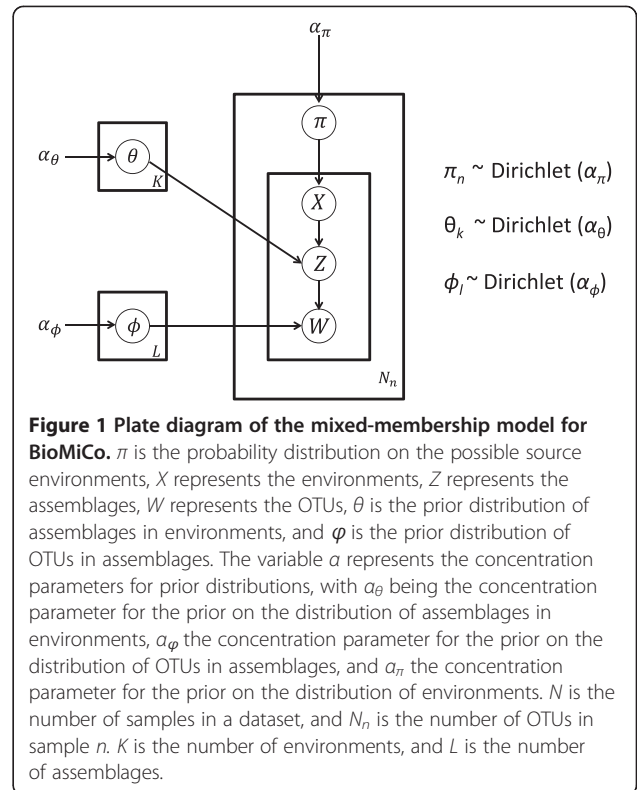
$\alpha_\pi$

$\pi$

$\alpha_\theta$ $\theta$ $K$

$X$

$Z$

$\alpha_\phi$ $\phi$ $L$

$W$

$N_n$

$\pi_n$ ~ Dirichlet ($\alpha_\pi$)

$\theta_k$ ~ Dirichlet ($\alpha_\theta$)

$\phi_l$ ~ Dirichlet ($\alpha_\phi$)

**Figure 1 Plate diagram of the mixed-membership model for BioMiCo.** $\pi$ is the probability distribution on the possible source environments, $X$ represents the environments, $Z$ represents the assemblages, $W$ represents the OTUs, $\theta$ is the prior distribution of assemblages in environments, and $\varphi$ is the prior distribution of OTUs in assemblages. The variable $\alpha$ represents the concentration parameters for prior distributions, with $\alpha_\theta$ being the concentration parameter for the prior on the distribution of assemblages in environments, $\alpha_\varphi$ the concentration parameter for the prior on the distribution of OTUs in assemblages, and $\alpha_\pi$ the concentration parameter for the prior on the distribution of environments. $N$ is the number of samples in a dataset, and $N_n$ is the number of OTUs in sample $n$. $K$ is the number of environments, and $L$ is the number of assemblages.